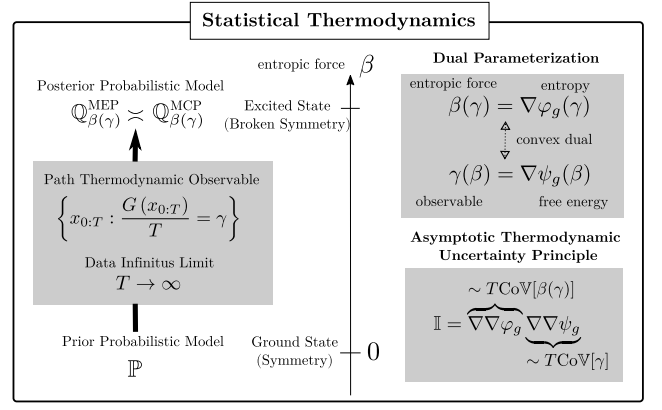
Statistical Thermodynamics

Posterior Probabilistic Model

$\mathbb{Q}^{\text{MEP}}_{\beta(\gamma)} \asymp \mathbb{Q}^{\text{MCP}}_{\beta(\gamma)}$

Path Thermodynamic Observable

$\left\{ x_{0:T} : \frac{G(x_{0:T})}{T} = \gamma \right\}$

Data Infinitus Limit

$T \to \infty$

Prior Probabilistic Model

$\mathbb{P}$

entropic force $\beta$

Excited State (Broken Symmetry)

Ground State (Symmetry)

$0$

Dual Parameterization

entropic force

entropy

$\beta(\gamma) = \nabla\varphi_g(\gamma)$

convex dual

$\gamma(\beta) = \nabla\psi_g(\beta)$

observable

free energy

Asymptotic Thermodynamic Uncertainty Principle

$\sim T\text{Co}\mathbb{V}[\beta(\gamma)]$

$\mathbb{I} = \overbrace{\nabla\nabla\varphi_g}\underbrace{\nabla\nabla\psi_g}$

$\sim T\text{Co}\mathbb{V}[\gamma]$